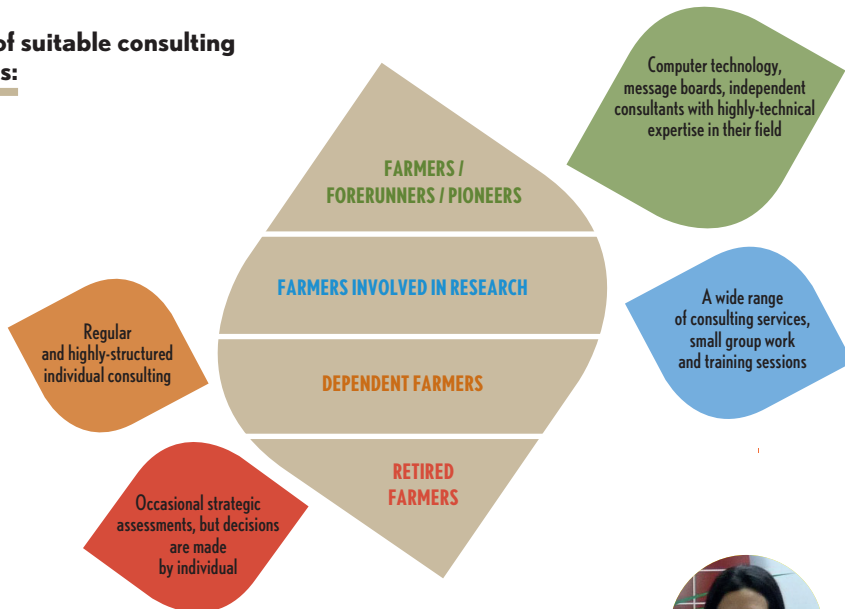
of suitable consulting
s:

Computer technology, message boards, independent consultants with highly-technical expertise in their field

FARMERS / FORERUNNERS / PIONEERS

FARMERS INVOLVED IN RESEARCH

A wide range of consulting services, small group work and training sessions

Regular and highly-structured individual consulting

DEPENDENT FARMERS

RETIRED FARMERS

Occasional strategic assessments, but decisions are made by individual